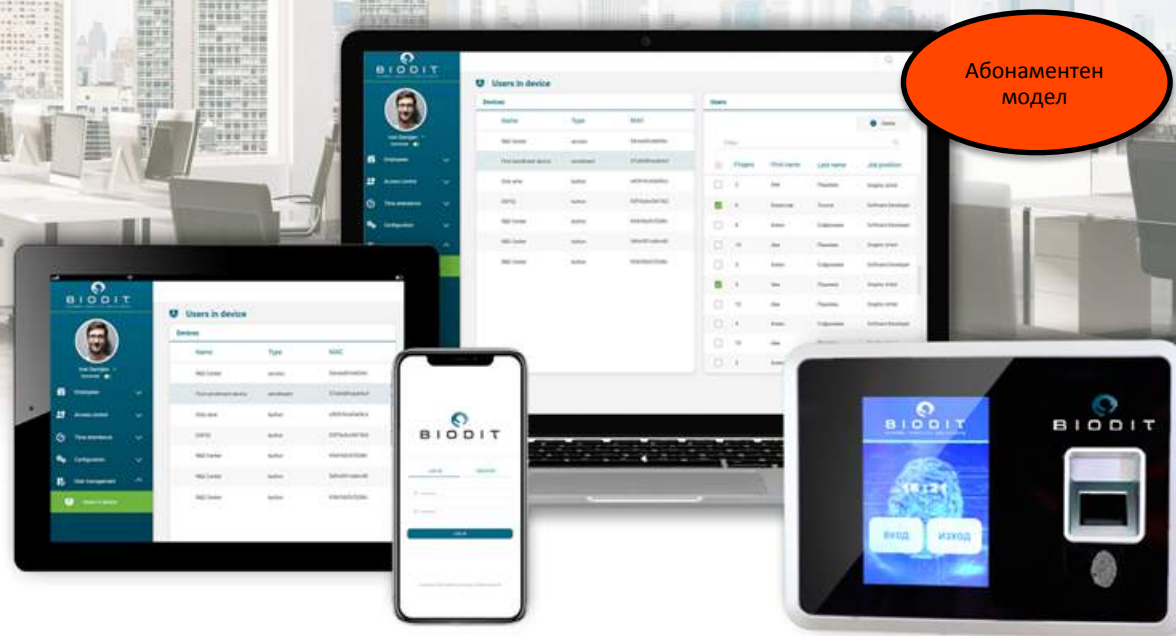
Абонаментен модел

BIODIT

Users in device

Devices

| Name | Type | MAC |
|---|---|---|

Users

| Fingers | First name | Last name | Job position |
|---|---|---|---|

Employees
Access control
Time attendance
Configuration
User management
Users in device

BIODIT

BIODIT

BIODIT

18:21

ВХОД

ИЗХОД

BIODIT